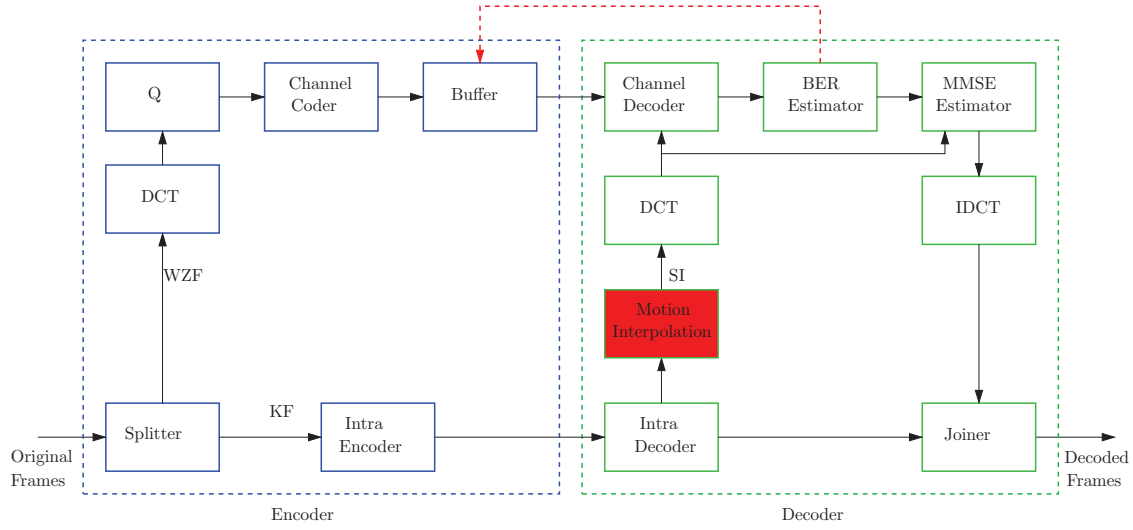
Q

Channel Coder

Buffer

DCT

WZF

Splitter

KF

Intra Encoder

Original Frames

Encoder

Channel Decoder

BER Estimator

MMSE Estimator

DCT

IDCT

SI

Motion Interpolation

Intra Decoder

Joiner

Decoded Frames

Decoder